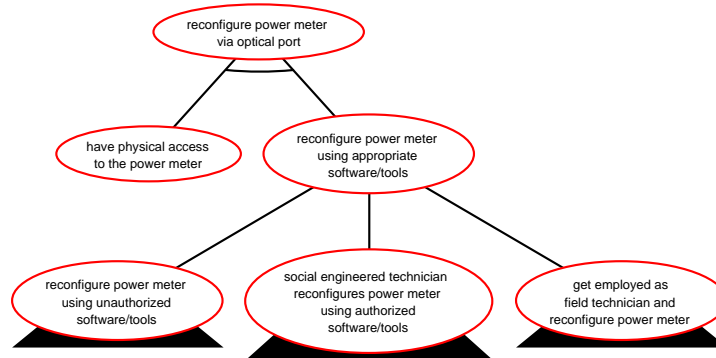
reconfigure power meter via optical port

have physical access to the power meter

reconfigure power meter using appropriate software/tools

reconfigure power meter using unauthorized software/tools

social engineered technician reconfigures power meter using authorized software/tools

get employed as field technician and reconfigure power meter